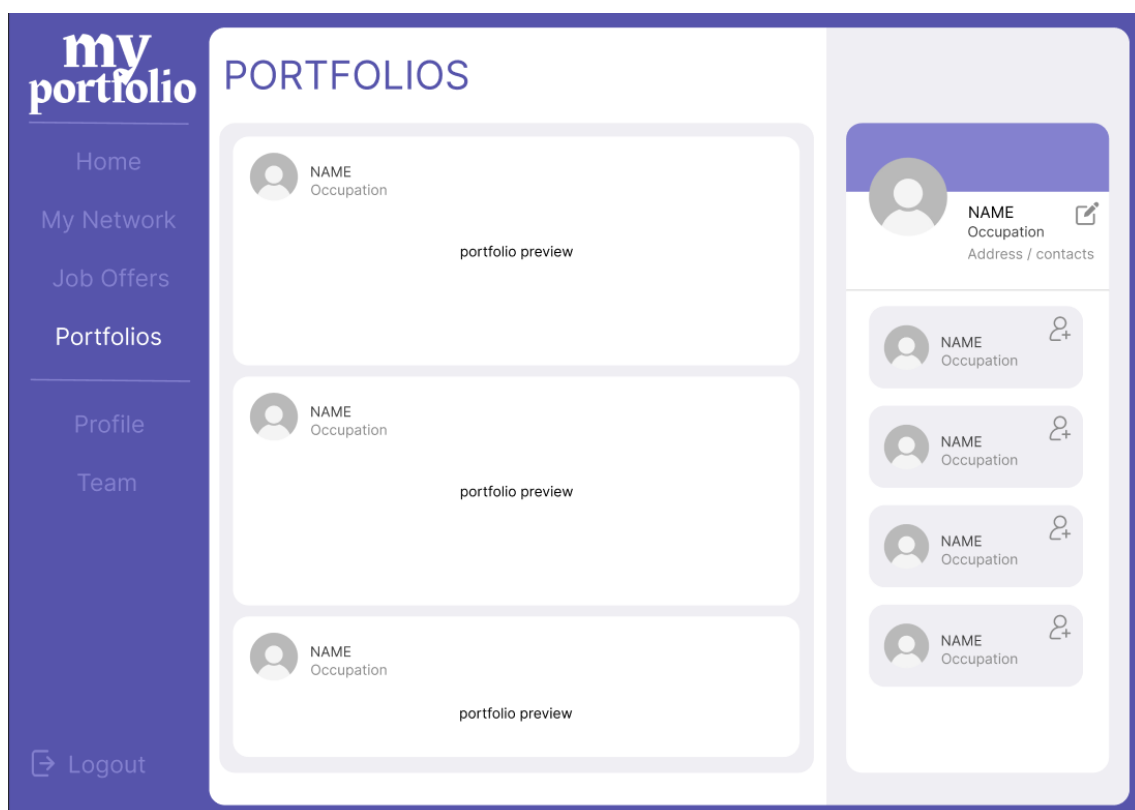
my portfolio

Home
My Network
Job Offers
Portfolios

Profile
Team

Logout

PORTFOLIOS

NAME
Occupation
portfolio preview

NAME
Occupation
portfolio preview

NAME
Occupation
portfolio preview

NAME
Occupation
Address / contacts

NAME
Occupation

NAME
Occupation

NAME
Occupation

NAME
Occupation